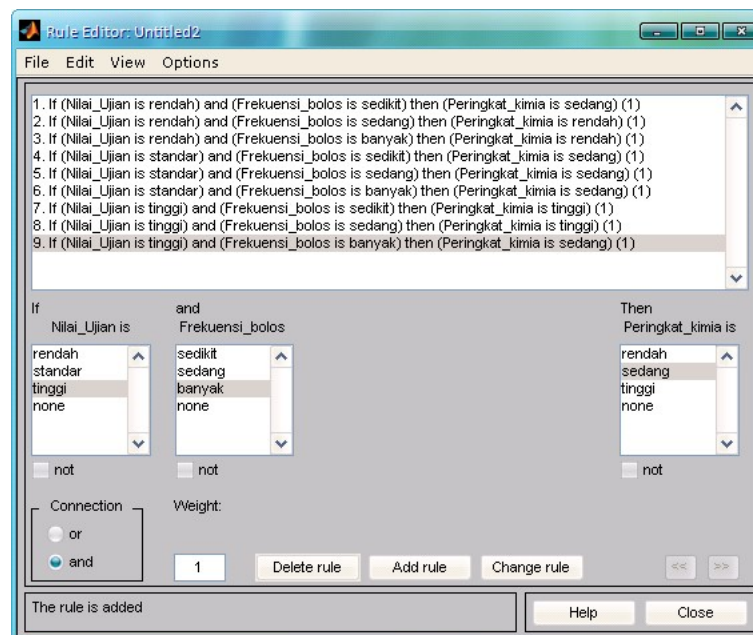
Rule Editor: Untitled2

File Edit View Options

1. If (Nilai_Ujian is rendah) and (Frekuensi_bolos is sedikit) then (Peringkat_kimia is sedang) (1)
2. If (Nilai_Ujian is rendah) and (Frekuensi_bolos is sedang) then (Peringkat_kimia is rendah) (1)
3. If (Nilai_Ujian is rendah) and (Frekuensi_bolos is banyak) then (Peringkat_kimia is rendah) (1)
4. If (Nilai_Ujian is standar) and (Frekuensi_bolos is sedikit) then (Peringkat_kimia is sedang) (1)
5. If (Nilai_Ujian is standar) and (Frekuensi_bolos is sedang) then (Peringkat_kimia is sedang) (1)
6. If (Nilai_Ujian is standar) and (Frekuensi_bolos is banyak) then (Peringkat_kimia is sedang) (1)
7. If (Nilai_Ujian is tinggi) and (Frekuensi_bolos is sedikit) then (Peringkat_kimia is tinggi) (1)
8. If (Nilai_Ujian is tinggi) and (Frekuensi_bolos is sedang) then (Peringkat_kimia is tinggi) (1)
9. If (Nilai_Ujian is tinggi) and (Frekuensi_bolos is banyak) then (Peringkat_kimia is sedang) (1)

If
Nilai_Ujian is
rendah
standar
tinggi
none
not

and
Frekuensi_bolos
sedikit
sedang
banyak
none
not

Then
Peringkat_kimia is
rendah
sedang
tinggi
none
not

Connection
or
and

Weight:
1

Delete rule
Add rule
Change rule
<<
>>

The rule is added
Help
Close